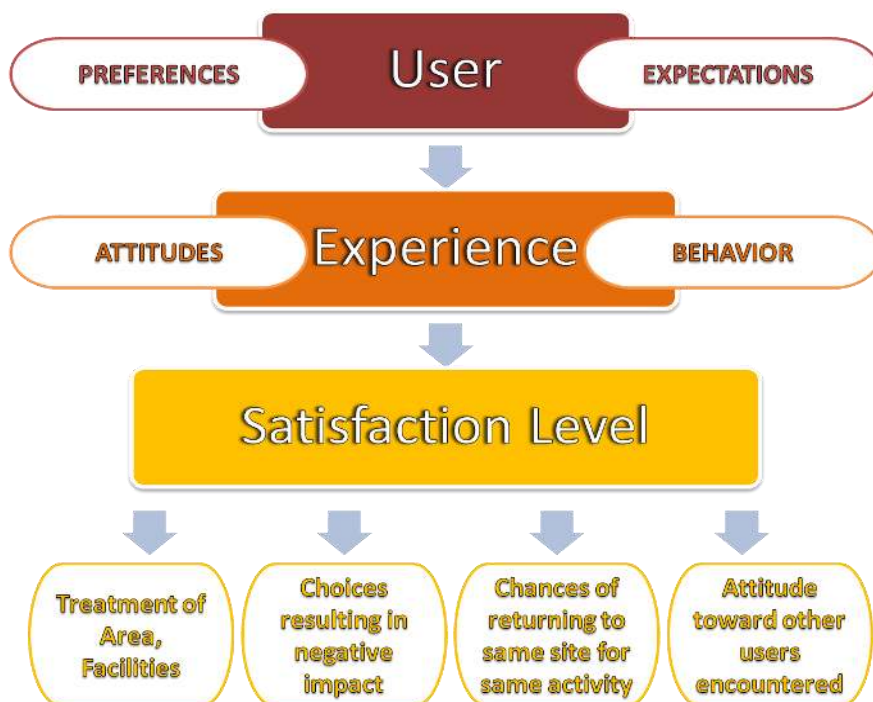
PREFERENCES

User

EXPECTATIONS

ATTITUDES

Experience

BEHAVIOR

Satisfaction Level

Treatment of Area, Facilities

Choices resulting in negative impact

Chances of returning to same site for same activity

Attitude toward other users encountered